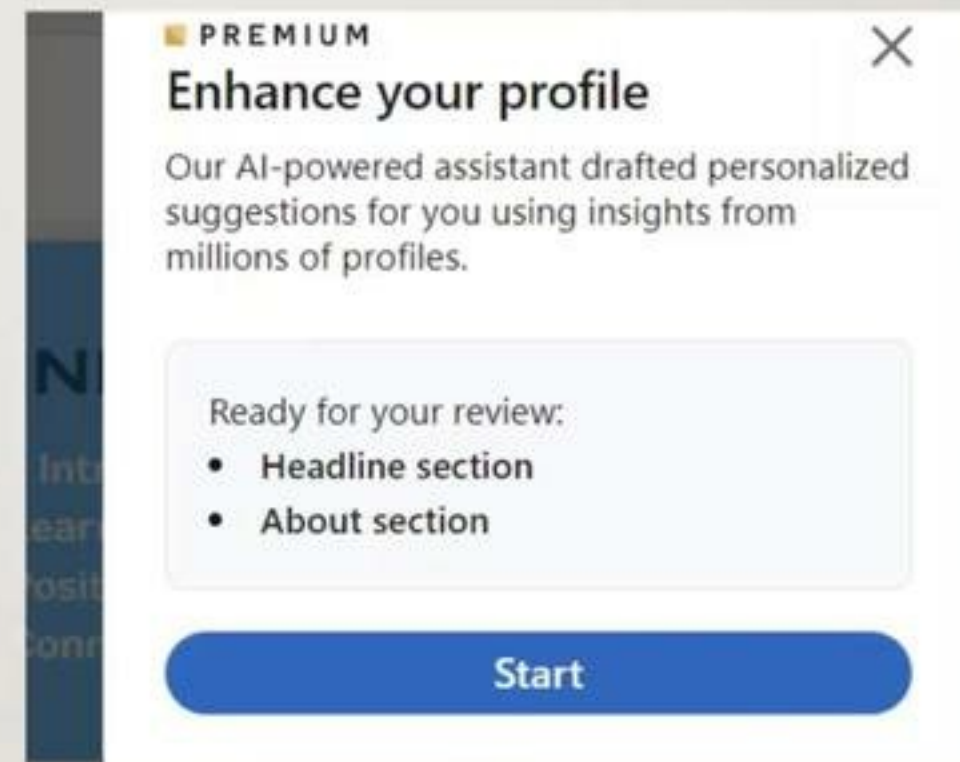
PREMIUM

Enhance your profile

Our AI-powered assistant drafted personalized suggestions for you using insights from millions of profiles.

Ready for your review:
- Headline section
- About section

Start

×